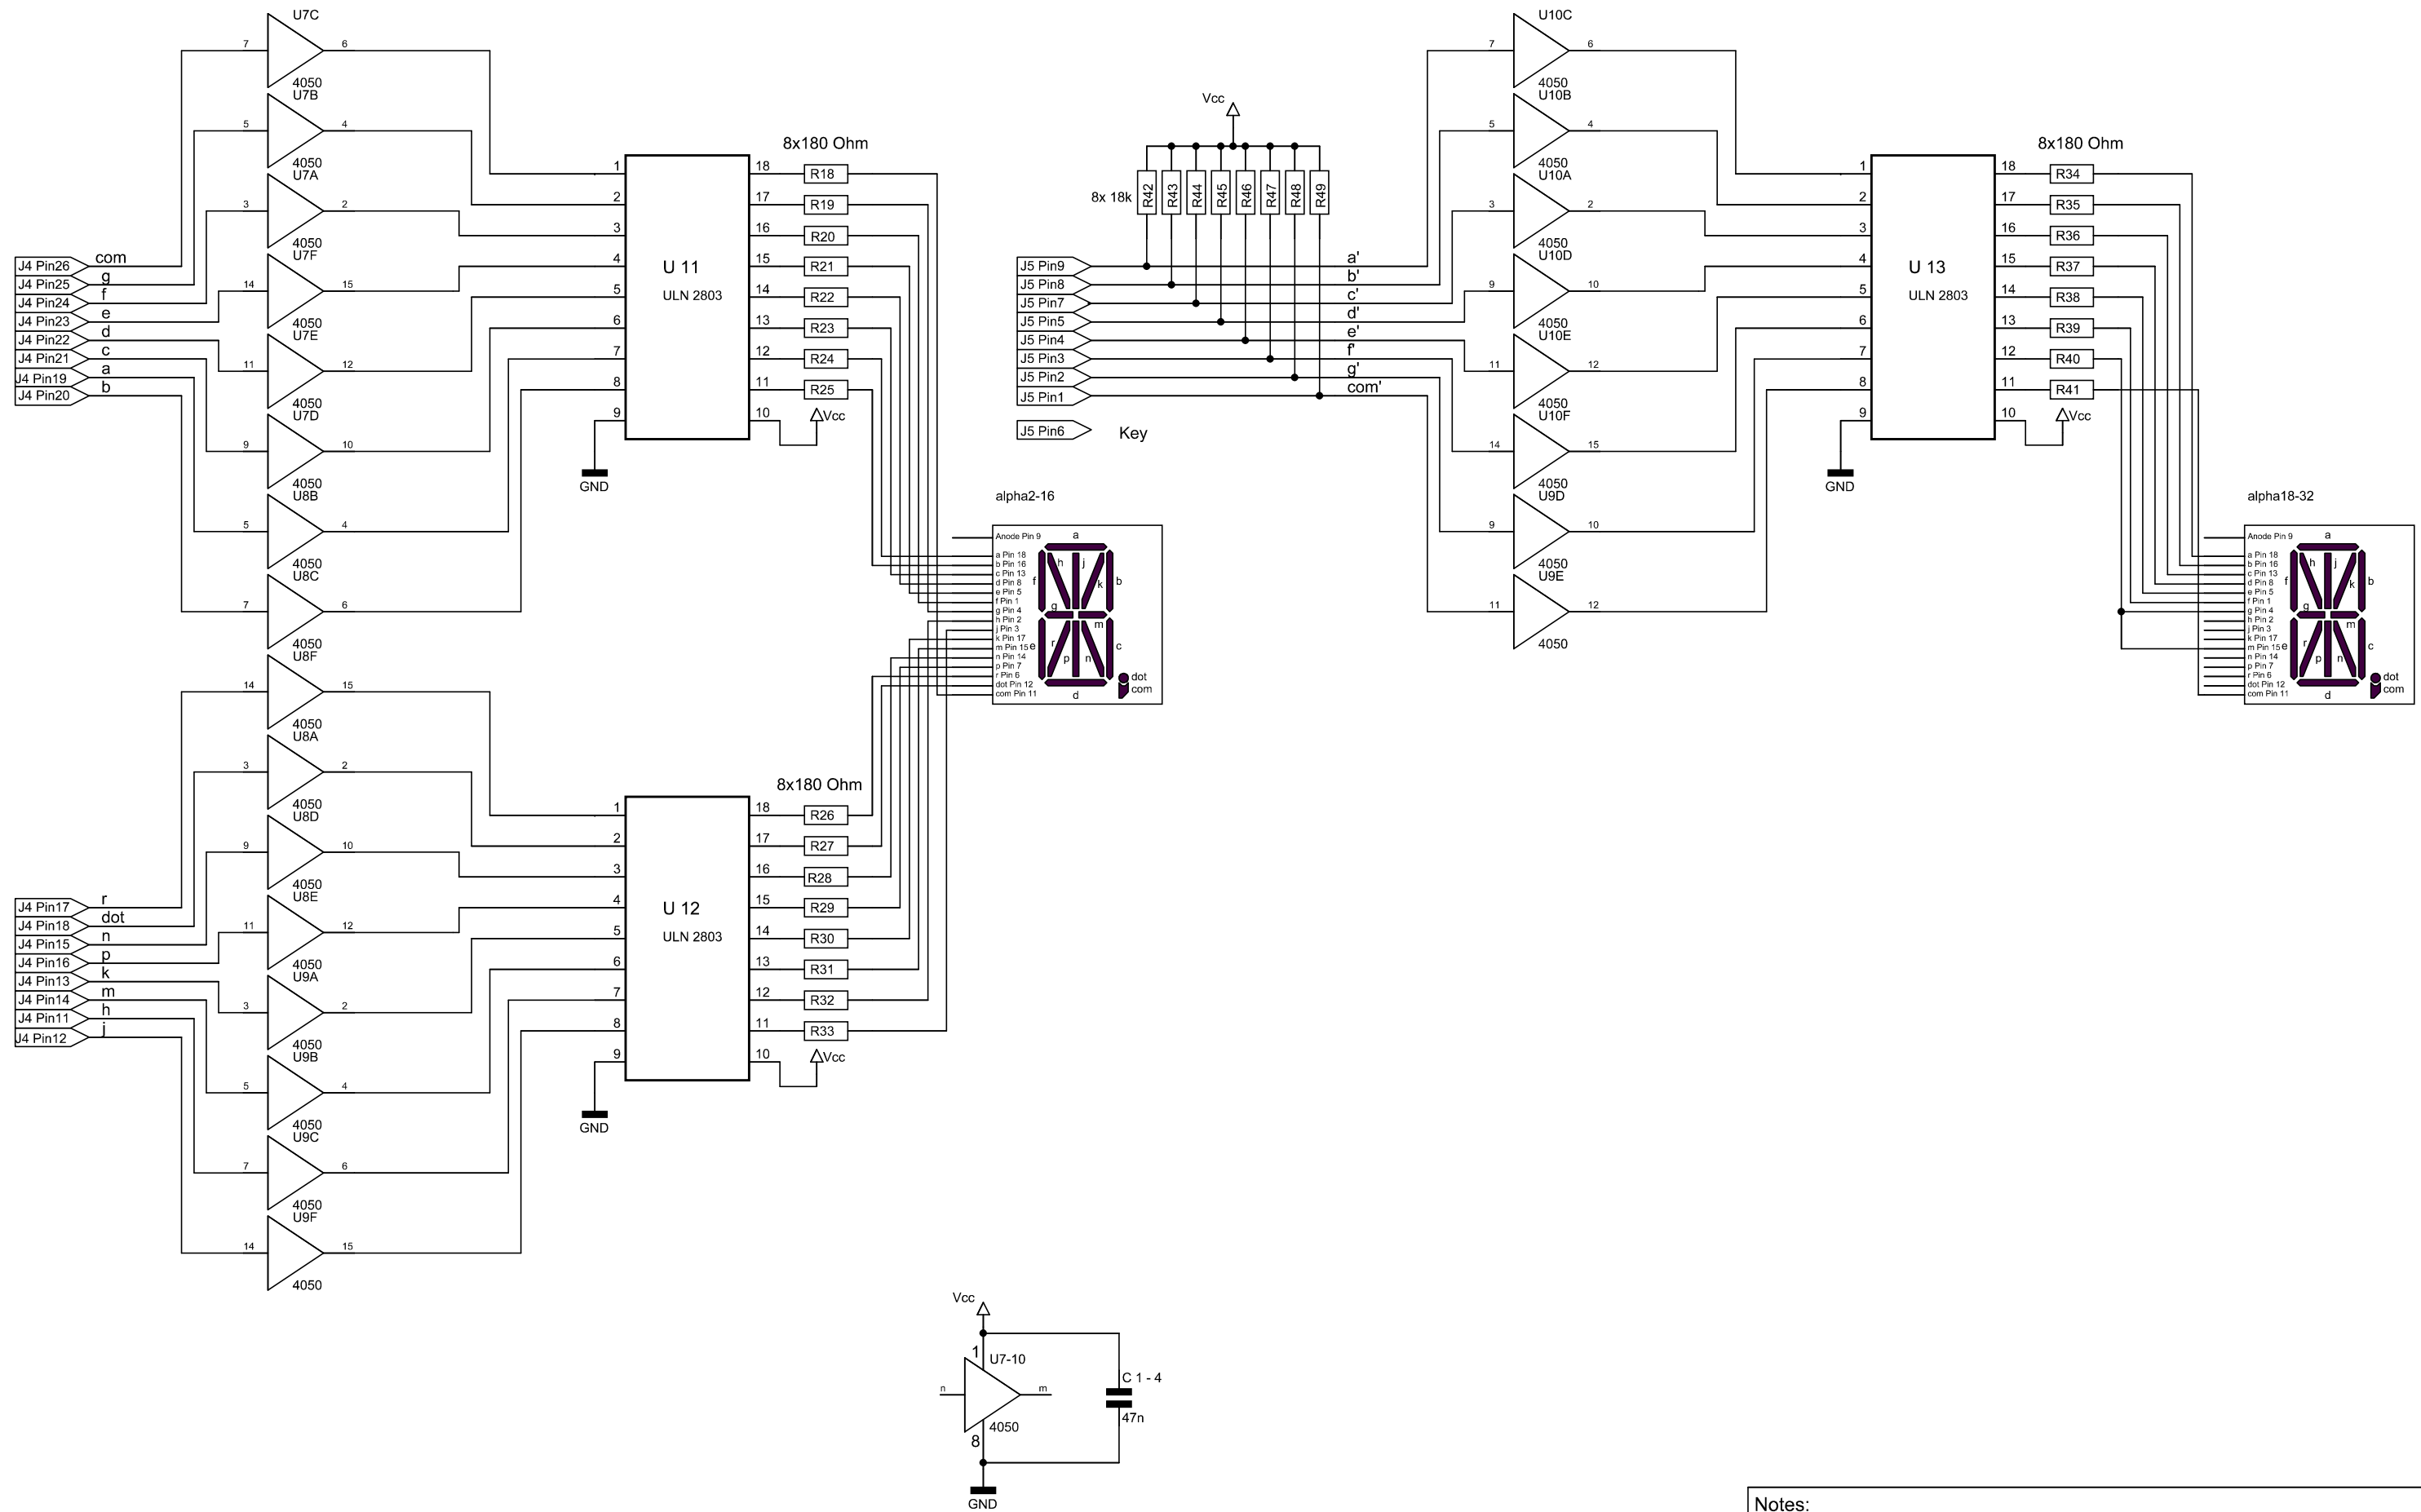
U7C
7
6
4050
U7B
5
4
4050
U7A
3
2
4050
U7F
14
15
4050
U7E
11
12
4050
U7D
9
10
4050
U8B
5
4
4050
U8C
7
6
4050
U8F
14
15
4050
U8A
3
2
4050
U8D
9
10
4050
U8E
11
12
4050
U9A
3
2
4050
U9B
5
4
4050
U9C
7
6
4050
U9F
14
15
4050

J4 Pin26 com
J4 Pin25 g
J4 Pin24 f
J4 Pin23 e
J4 Pin22 d
J4 Pin21 c
J4 Pin19 a
J4 Pin20 b

J4 Pin17 r
J4 Pin18 dot
J4 Pin15 n
J4 Pin16 p
J4 Pin13 k
J4 Pin14 m
J4 Pin11 h
J4 Pin12 j

8x180 Ohm
U 11
ULN 2803
1 2 3 4 5 6 7 8 9
18 17 16 15 14 13 12 11 10
R18 R19 R20 R21 R22 R23 R24 R25
Vcc
GND

8x180 Ohm
U 12
ULN 2803
1 2 3 4 5 6 7 8 9
18 17 16 15 14 13 12 11 10
R26 R27 R28 R29 R30 R31 R32 R33
Vcc
GND

alpha2-16
Anode Pin 9
a Pin 18
b Pin 16
c Pin 13
d Pin 8
e Pin 5
f Pin 1
g Pin 4
h Pin 2
j Pin 3
k Pin 17
m Pin 15
n Pin 14
p Pin 7
r Pin 6
dot Pin 12
com Pin 11
a b c d e f g h j k m n p r dot com

Vcc
8x 18k
R42 R43 R44 R45 R46 R47 R48 R49
J5 Pin9 a'
J5 Pin8 b'
J5 Pin7 c'
J5 Pin5 d'
J5 Pin4 e'
J5 Pin3 f'
J5 Pin2 g'
J5 Pin1 com'
J5 Pin6 Key

U10C
7
6
4050
U10B
5
4
4050
U10A
3
2
4050
U10D
9
10
4050
U10E
11
12
4050
U10F
14
15
4050
U9D
9
10
4050
U9E
11
12
4050

8x180 Ohm
U 13
ULN 2803
1 2 3 4 5 6 7 8 9
18 17 16 15 14 13 12 11 10
R34 R35 R36 R37 R38 R39 R40 R41
Vcc
GND

alpha18-32
Anode Pin 9
a Pin 18
b Pin 16
c Pin 13
d Pin 8
e Pin 5
f Pin 1
g Pin 4
h Pin 2
j Pin 3
k Pin 17
m Pin 15
n Pin 14
p Pin 7
r Pin 6
dot Pin 12
com Pin 11
a b c d e f g h j k m n p r dot com

Vcc
1
U7-10
n
m
4050
8
C 1 - 4
47n
GND

Notes: